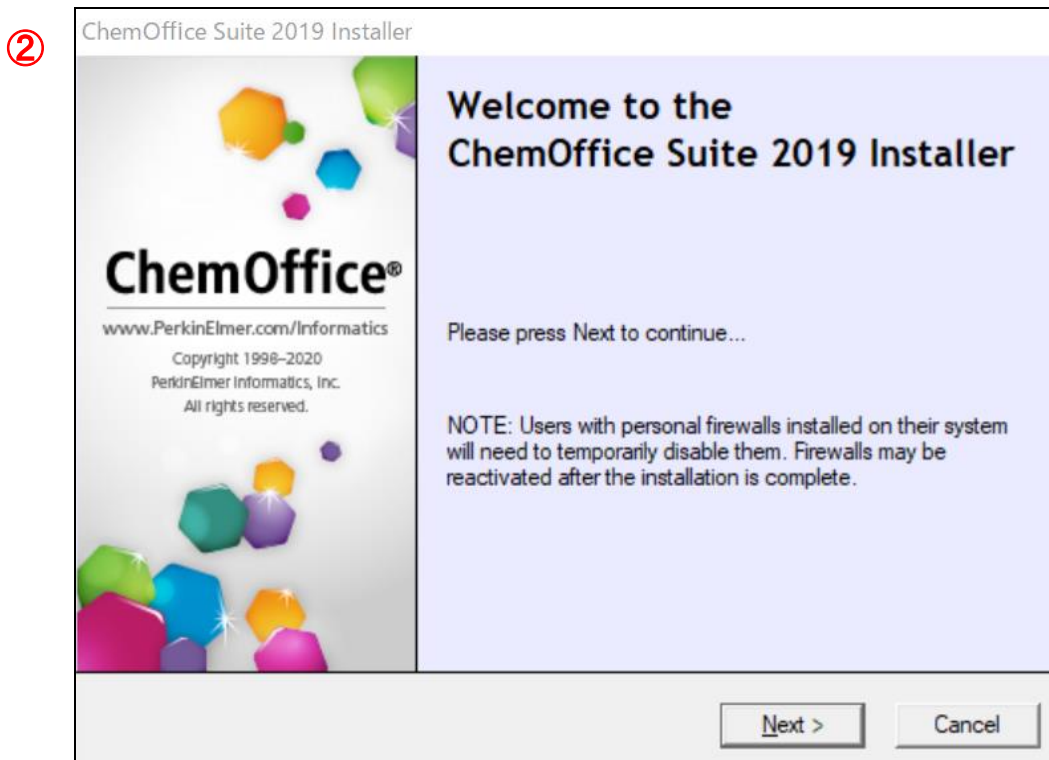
②

ChemOffice Suite 2019 Installer

ChemOffice®

www.PerkinElmer.com/Informatics

Copyright 1998–2020
PerkinElmer Informatics, Inc.
All rights reserved.

Welcome to the ChemOffice Suite 2019 Installer

Please press Next to continue...

NOTE: Users with personal firewalls installed on their system will need to temporarily disable them. Firewalls may be reactivated after the installation is complete.

Next >

Cancel